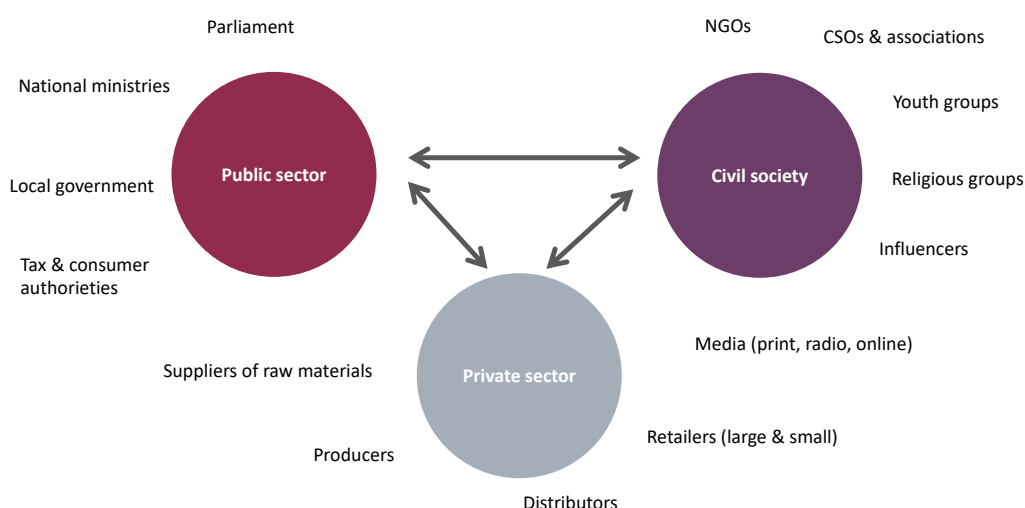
Parliament

National ministries

Local government

Tax & consumer authorieties

Public sector

NGOs

CSOs & associations

Youth groups

Civil society

Religious groups

Influencers

Media (print, radio, online)

Suppliers of raw materials

Private sector

Retailers (large & small)

Producers

Distributors